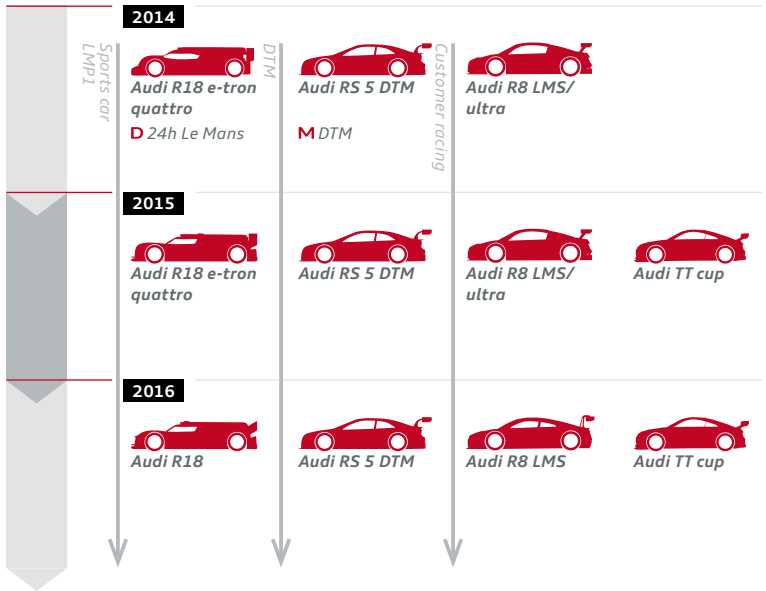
2014

Sports car LMP1

DTM

Customer racing

Audi R18 e-tron quattro

D 24h Le Mans

Audi RS 5 DTM

M DTM

Audi R8 LMS/ ultra

2015

Audi R18 e-tron quattro

Audi RS 5 DTM

Audi R8 LMS/ ultra

Audi TT cup

2016

Audi R18

Audi RS 5 DTM

Audi R8 LMS

Audi TT cup